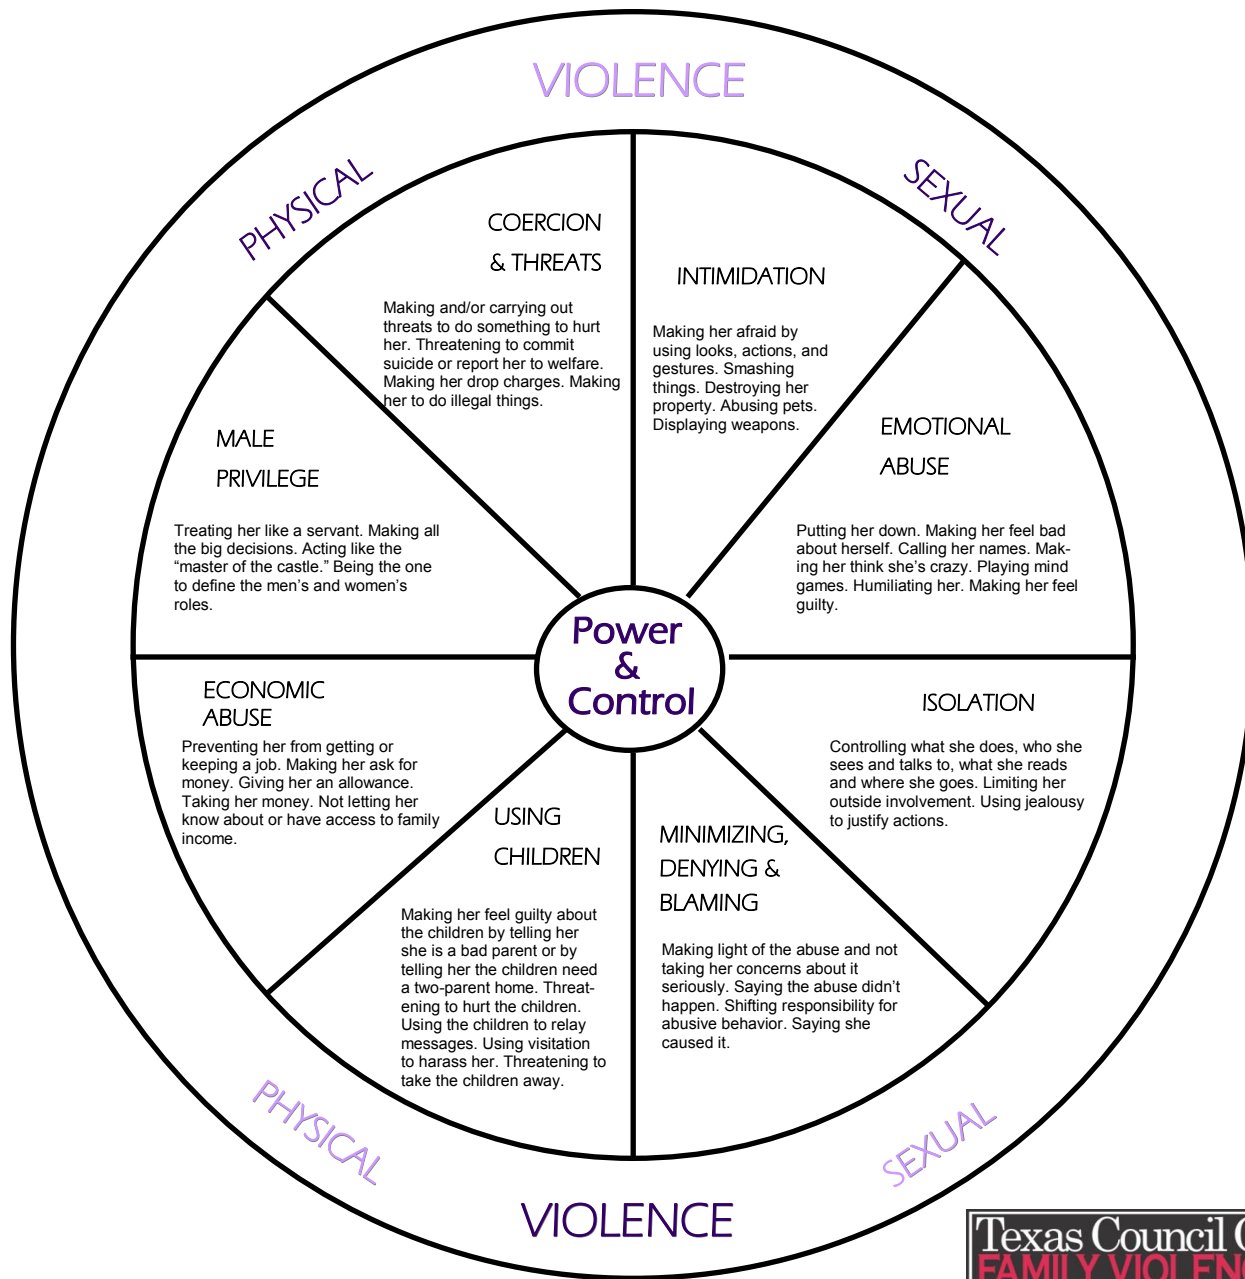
VIOLENCE

PHYSICAL

SEXUAL

COERCION & THREATS

Making and/or carrying out threats to do something to hurt her. Threatening to commit suicide or report her to welfare. Making her drop charges. Making her to do illegal things.

INTIMIDATION

Making her afraid by using looks, actions, and gestures. Smashing things. Destroying her property. Abusing pets. Displaying weapons.

MALE PRIVILEGE

Treating her like a servant. Making all the big decisions. Acting like the "master of the castle." Being the one to define the men's and women's roles.

EMOTIONAL ABUSE

Putting her down. Making her feel bad about herself. Calling her names. Making her think she's crazy. Playing mind games. Humiliating her. Making her feel guilty.

Power & Control

ECONOMIC ABUSE

Preventing her from getting or keeping a job. Making her ask for money. Giving her an allowance. Taking her money. Not letting her know about or have access to family income.

ISOLATION

Controlling what she does, who she sees and talks to, what she reads and where she goes. Limiting her outside involvement. Using jealousy to justify actions.

USING CHILDREN

Making her feel guilty about the children by telling her she is a bad parent or by telling her the children need a two-parent home. Threatening to hurt the children. Using the children to relay messages. Using visitation to harass her. Threatening to take the children away.

MINIMIZING, DENYING & BLAMING

Making light of the abuse and not taking her concerns about it seriously. Saying the abuse didn't happen. Shifting responsibility for abusive behavior. Saying she caused it.

PHYSICAL

SEXUAL

VIOLENCE

Texas Council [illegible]
FAMILY VIOLEN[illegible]